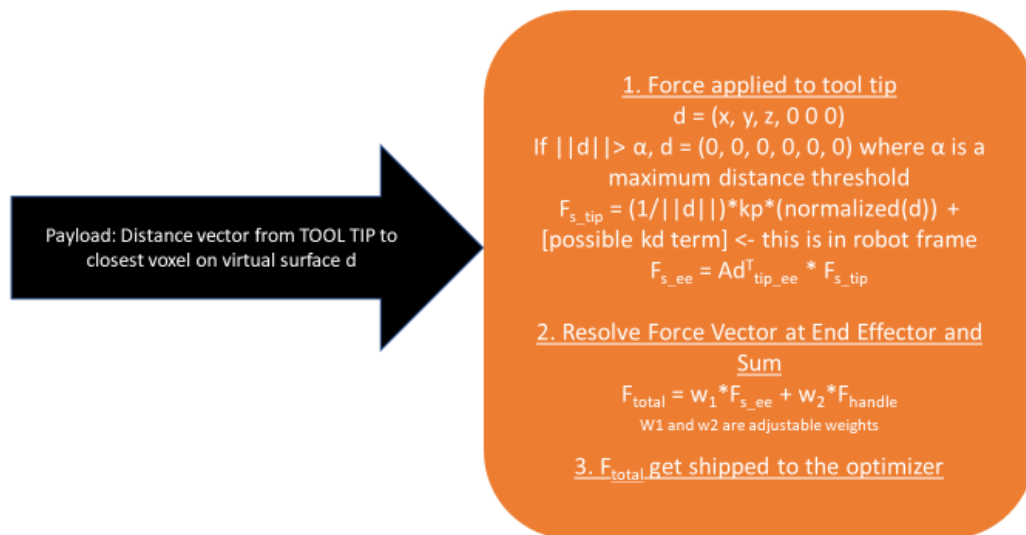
Payload: Distance vector from TOOL TIP to closest voxel on virtual surface d

1. Force applied to tool tip

d = (x, y, z, 0 0 0)

If ||d||> α, d = (0, 0, 0, 0, 0, 0) where α is a maximum distance threshold

$F_{s\_tip}$ = (1/||d||)*kp*(normalized(d)) + [possible kd term] <- this is in robot frame

$F_{s\_ee}$ = $Ad^T_{tip\_ee}$ * $F_{s\_tip}$

2. Resolve Force Vector at End Effector and Sum

$F_{total}$ = $w_1$*$F_{s\_ee}$ + $w_2$*$F_{handle}$

W1 and w2 are adjustable weights

3. $F_{total}$ get shipped to the optimizer